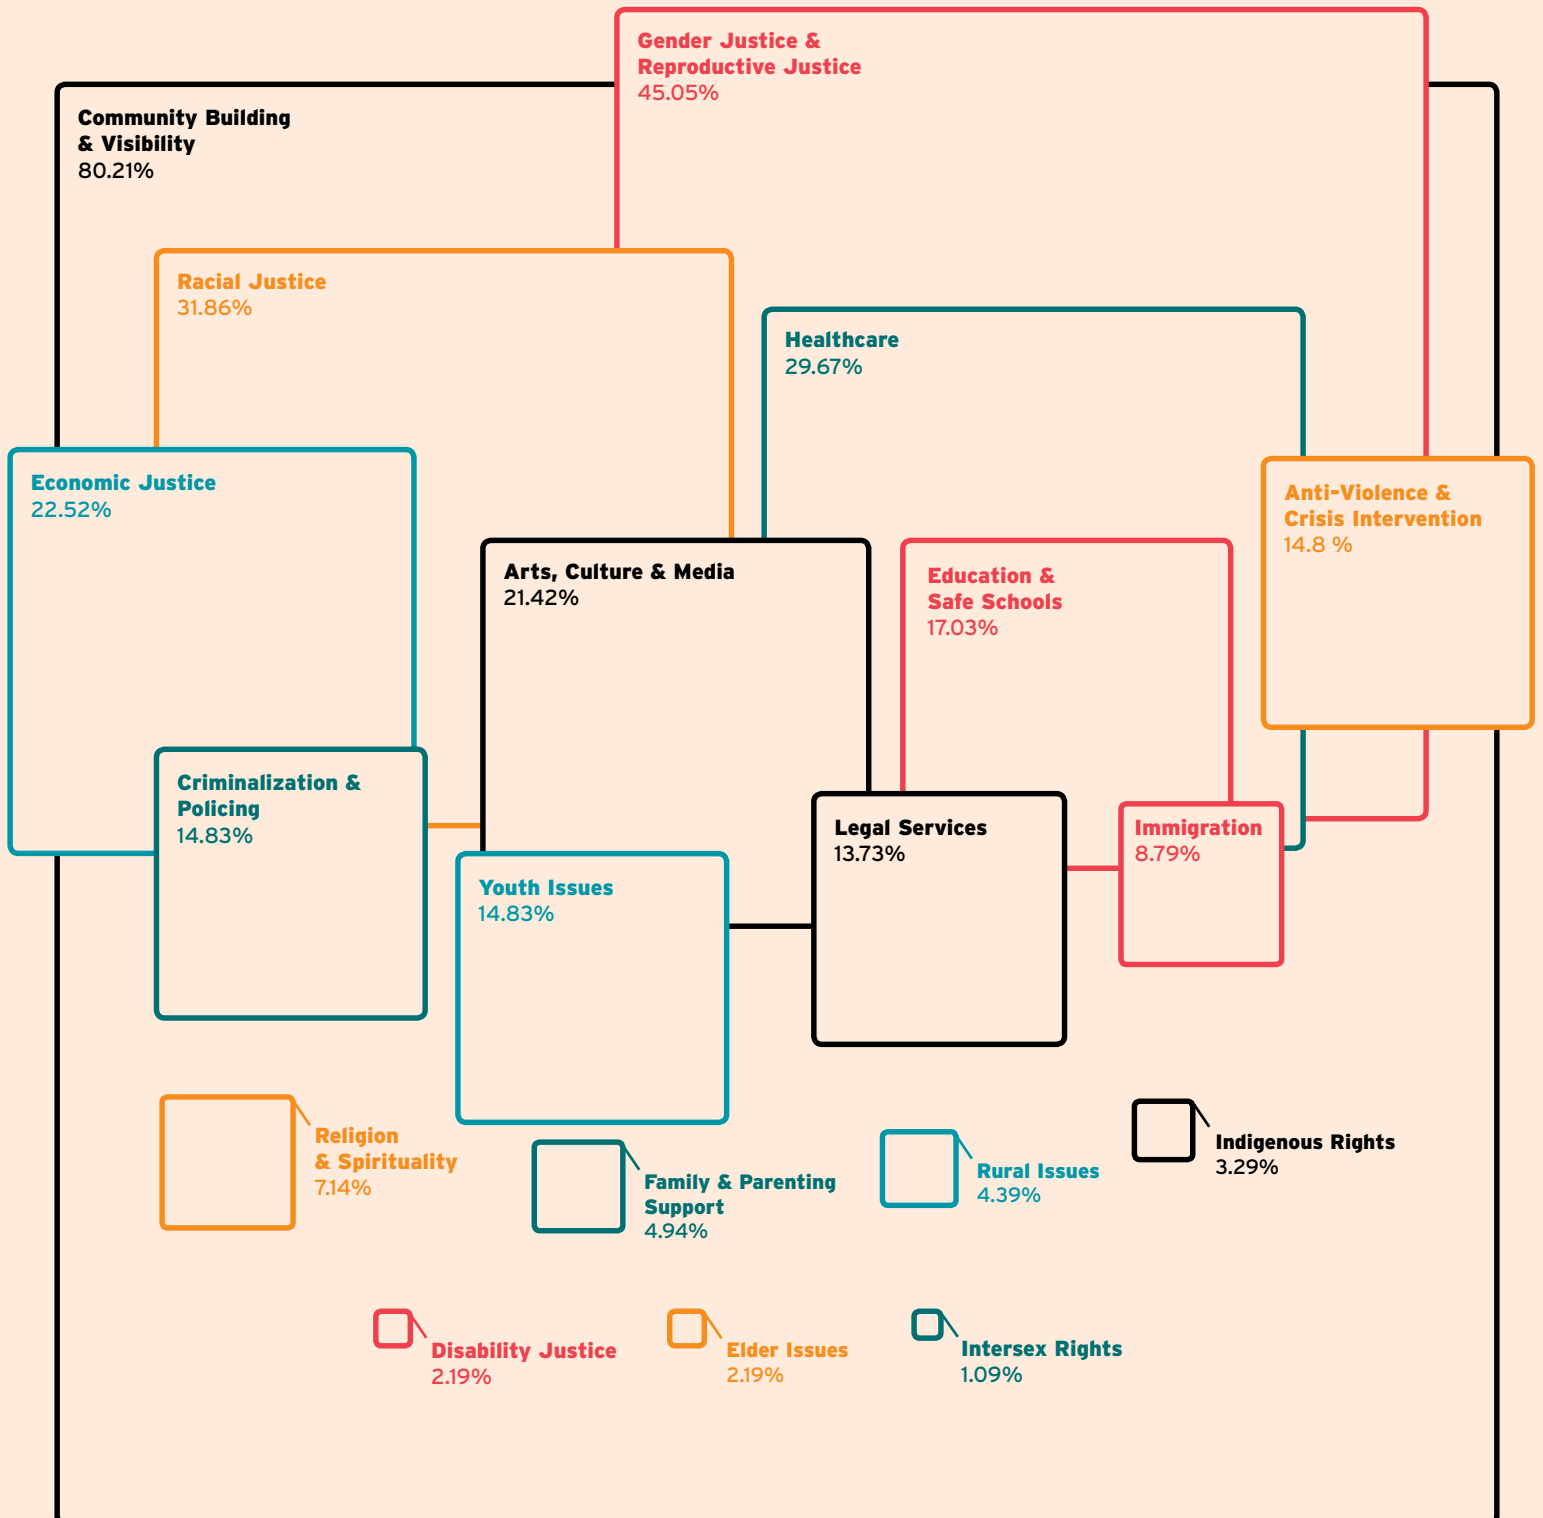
Gender Justice & Reproductive Justice
45.05%

Community Building & Visibility
80.21%

Racial Justice
31.86%

Healthcare
29.67%

Economic Justice
22.52%

Anti-Violence & Crisis Intervention
14.8 %

Arts, Culture & Media
21.42%

Education & Safe Schools
17.03%

Criminalization & Policing
14.83%

Legal Services
13.73%

Immigration
8.79%

Youth Issues
14.83%

Religion & Spirituality
7.14%

Family & Parenting Support
4.94%

Rural Issues
4.39%

Indigenous Rights
3.29%

Disability Justice
2.19%

Elder Issues
2.19%

Intersex Rights
1.09%